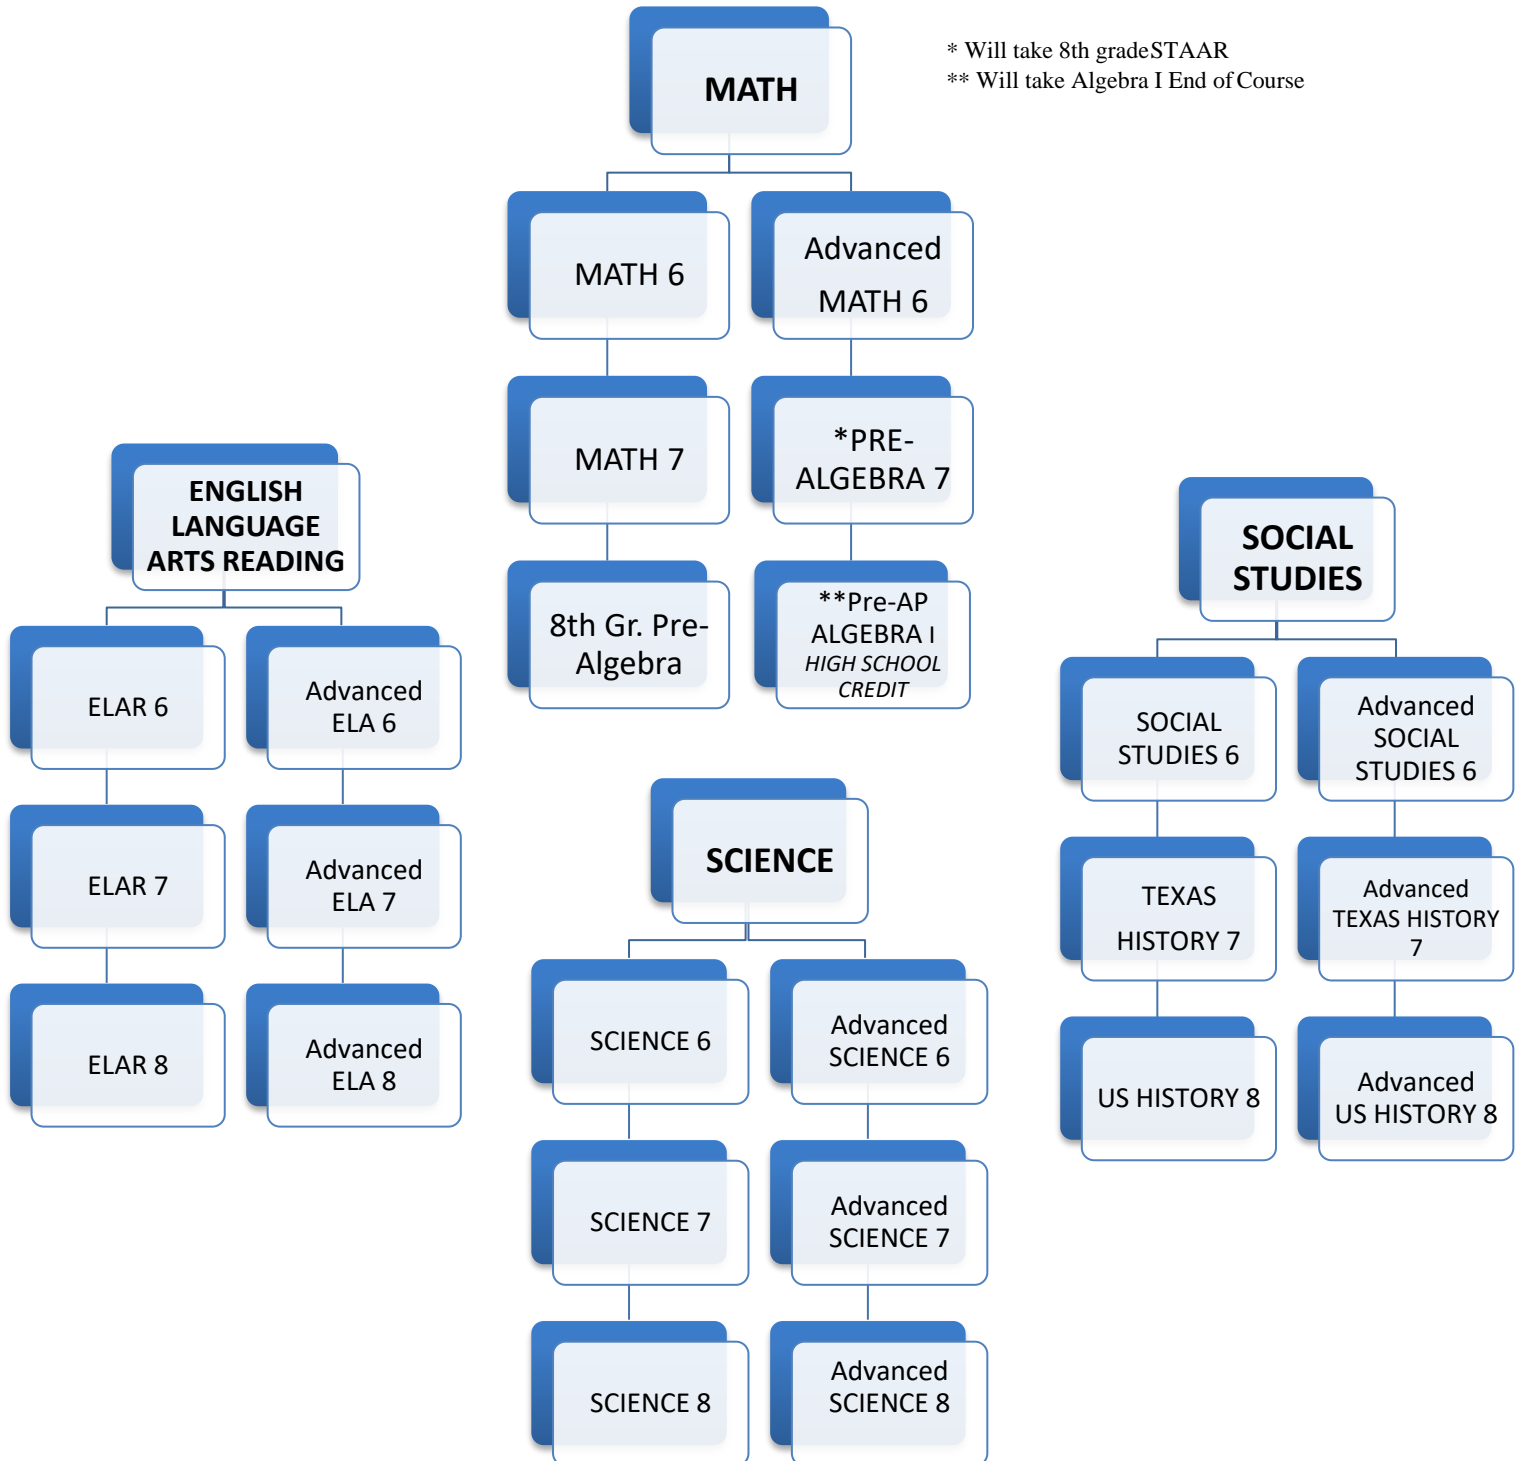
MATH

* Will take 8th gradeSTAAR
** Will take Algebra I End of Course

MATH 6

Advanced MATH 6

MATH 7

*PRE-ALGEBRA 7

8th Gr. Pre-Algebra

**Pre-AP ALGEBRA I HIGH SCHOOL CREDIT

ENGLISH LANGUAGE ARTS READING

ELAR 6

Advanced ELA 6

ELAR 7

Advanced ELA 7

ELAR 8

Advanced ELA 8

SCIENCE

SCIENCE 6

Advanced SCIENCE 6

SCIENCE 7

Advanced SCIENCE 7

SCIENCE 8

Advanced SCIENCE 8

SOCIAL STUDIES

SOCIAL STUDIES 6

Advanced SOCIAL STUDIES 6

TEXAS HISTORY 7

Advanced TEXAS HISTORY 7

US HISTORY 8

Advanced US HISTORY 8